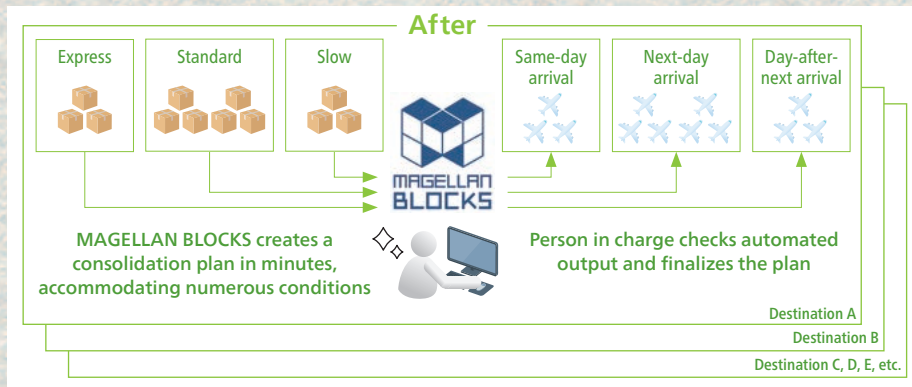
After

Express

Standard

Slow

Same-day arrival

Next-day arrival

Day-after-next arrival

MAGELLAN BLOCKS

MAGELLAN BLOCKS creates a consolidation plan in minutes, accommodating numerous conditions

Person in charge checks automated output and finalizes the plan

Destination A

Destination B

Destination C, D, E, etc.